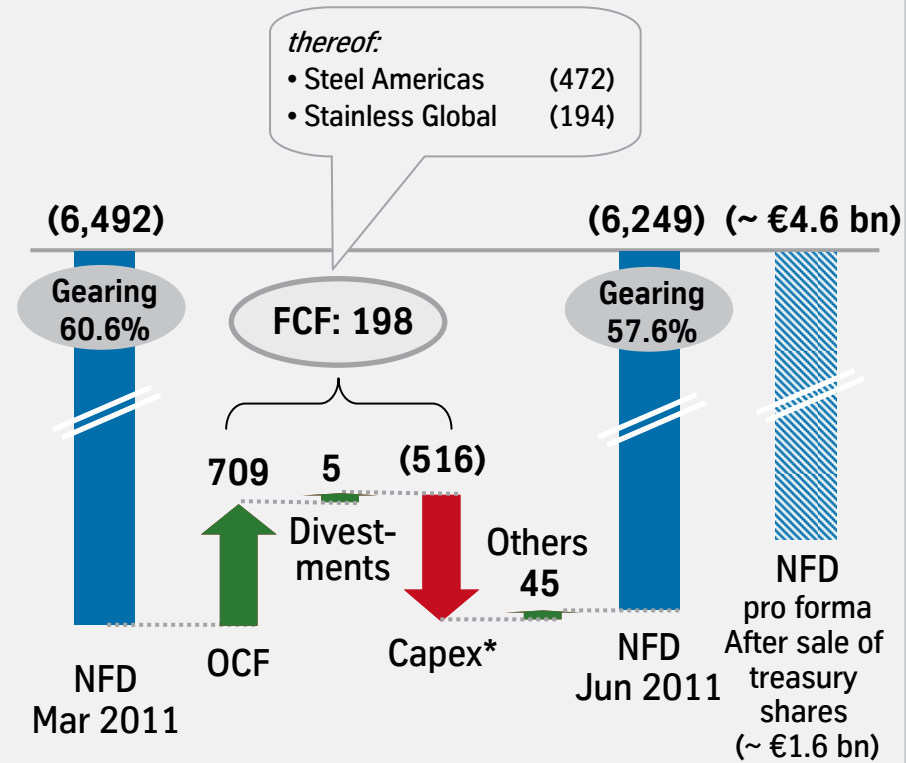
thereof:
• Steel Americas (472)
• Stainless Global (194)

(6,492)

Gearing 60.6%

FCF: 198

(6,249) (~ €4.6 bn)

Gearing 57.6%

709

5

(516)

Divestments

Others

45

NFD
Mar 2011

OCF

Capex*

NFD
Jun 2011

NFD
pro forma
After sale of treasury shares
(~ €1.6 bn)